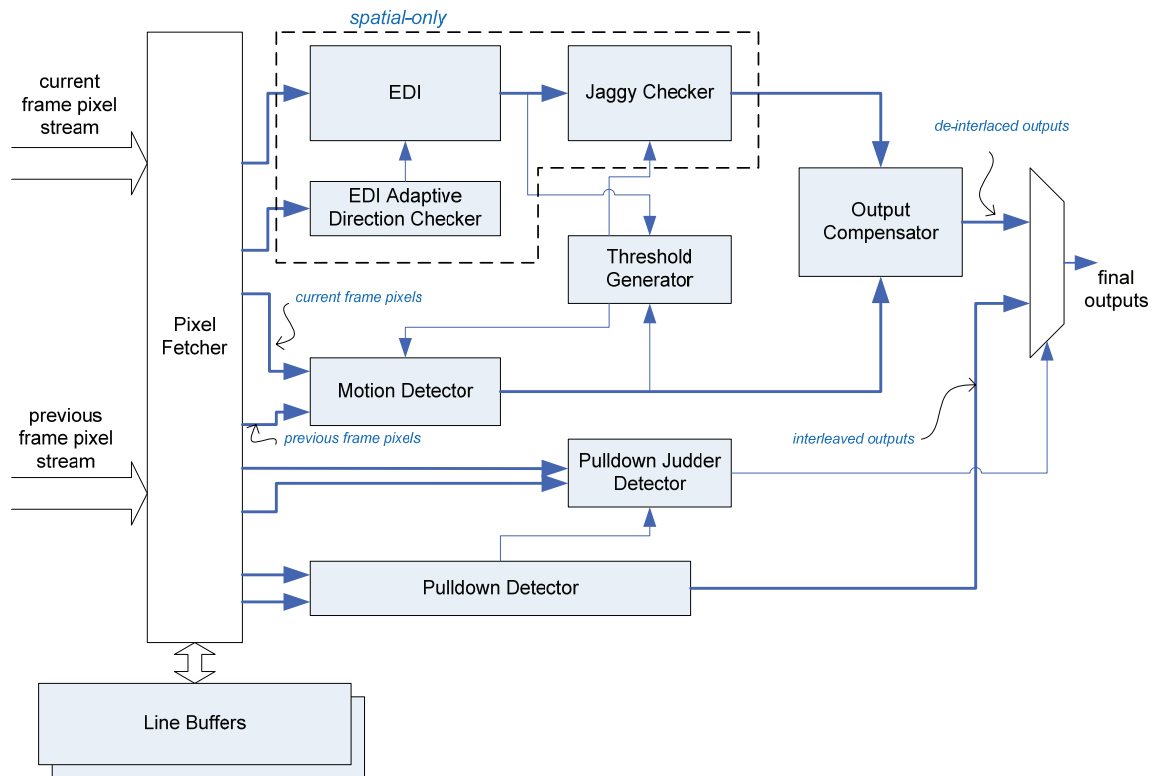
spatial-only

current frame pixel stream

previous frame pixel stream

Pixel Fetcher

EDI

Jaggy Checker

EDI Adaptive Direction Checker

Threshold Generator

Output Compensator

de-interlaced outputs

final outputs

current frame pixels

Motion Detector

previous frame pixels

interleaved outputs

Pulldown Judder Detector

Pulldown Detector

Line Buffers